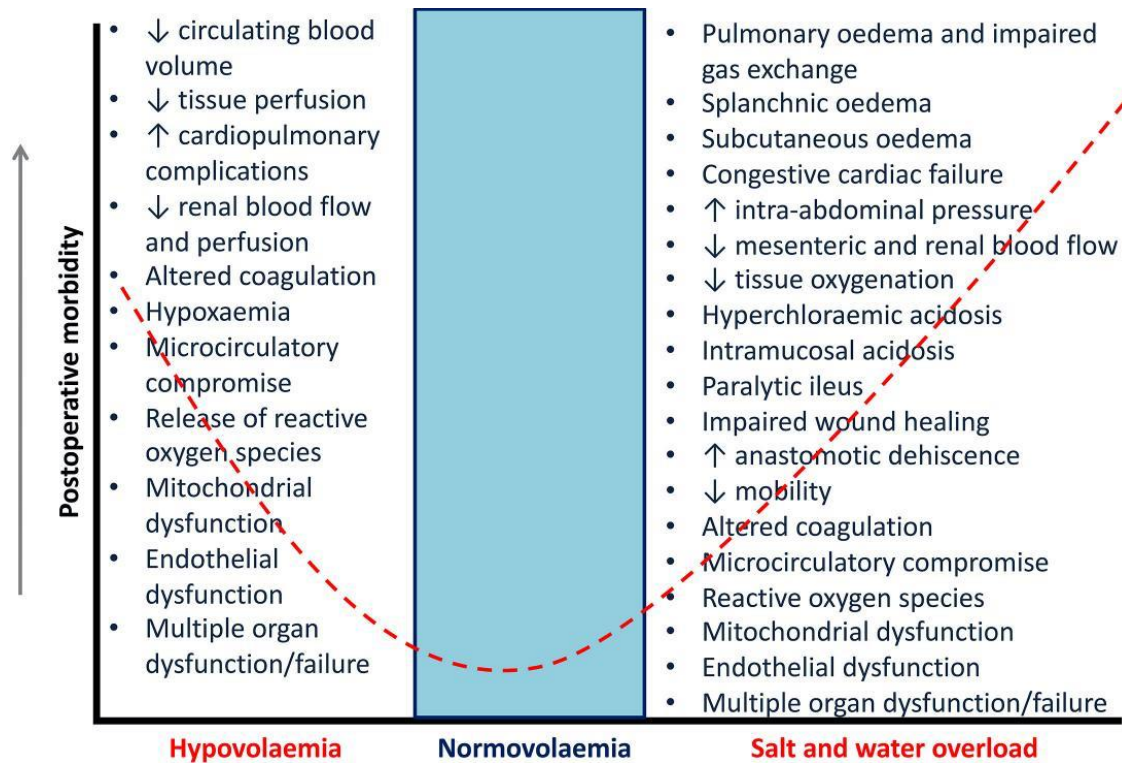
Postoperative morbidity

- ↓ circulating blood volume
- ↓ tissue perfusion
- ↑ cardiopulmonary complications
- ↓ renal blood flow and perfusion
- Altered coagulation
- Hypoxaemia
- Microcirculatory compromise
- Release of reactive oxygen species
- Mitochondrial dysfunction
- Endothelial dysfunction
- Multiple organ dysfunction/failure

- Pulmonary oedema and impaired gas exchange
- Splanchnic oedema
- Subcutaneous oedema
- Congestive cardiac failure
- ↑ intra-abdominal pressure
- ↓ mesenteric and renal blood flow
- ↓ tissue oxygenation
- Hyperchloraemic acidosis
- Intramucosal acidosis
- Paralytic ileus
- Impaired wound healing
- ↑ anastomotic dehiscence
- ↓ mobility
- Altered coagulation
- Microcirculatory compromise
- Reactive oxygen species
- Mitochondrial dysfunction
- Endothelial dysfunction
- Multiple organ dysfunction/failure

Hypovolaemia Normovolaemia Salt and water overload